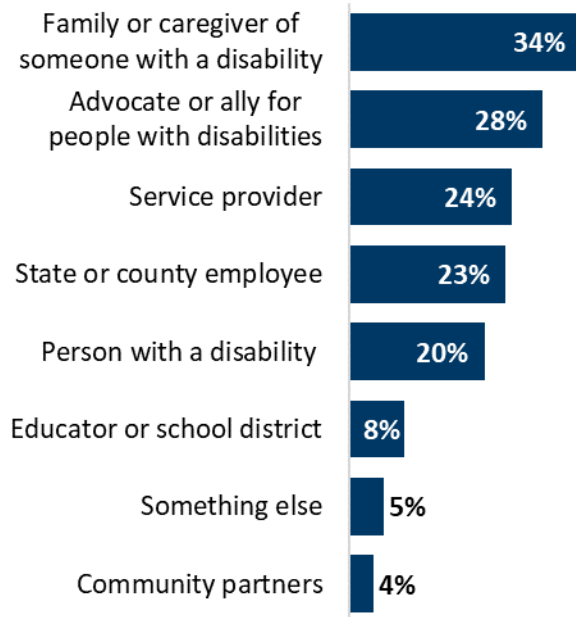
Family or caregiver of someone with a disability 34%

Advocate or ally for people with disabilities 28%

Service provider 24%

State or county employee 23%

Person with a disability 20%

Educator or school district 8%

Something else 5%

Community partners 4%